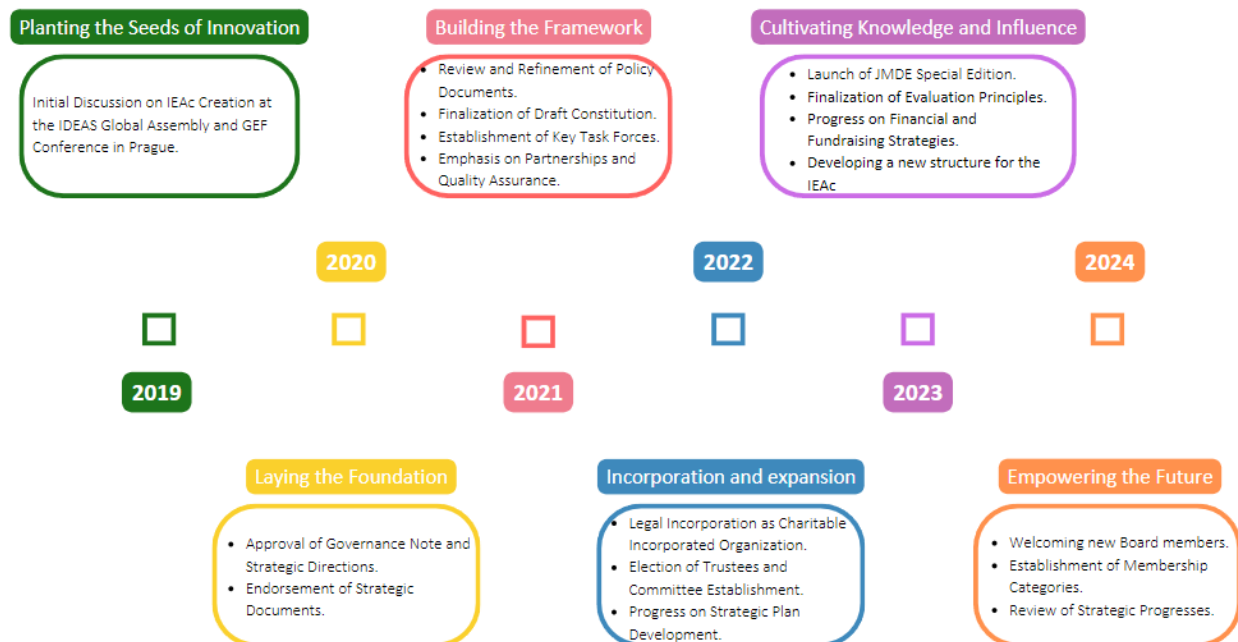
Planting the Seeds of Innovation

Initial Discussion on IEAc Creation at the IDEAS Global Assembly and GEF Conference in Prague.

Building the Framework

- Review and Refinement of Policy Documents.
- Finalization of Draft Constitution.
- Establishment of Key Task Forces.
- Emphasis on Partnerships and Quality Assurance.

Cultivating Knowledge and Influence

- Launch of JMDE Special Edition.
- Finalization of Evaluation Principles.
- Progress on Financial and Fundraising Strategies.
- Developing a new structure for the IEAc

2020

2022

2024

2019

2021

2023

Laying the Foundation

- Approval of Governance Note and Strategic Directions.
- Endorsement of Strategic Documents.

Incorporation and expansion

- Legal Incorporation as Charitable Incorporated Organization.
- Election of Trustees and Committee Establishment.
- Progress on Strategic Plan Development.

Empowering the Future

- Welcoming new Board members.
- Establishment of Membership Categories.
- Review of Strategic Progresses.